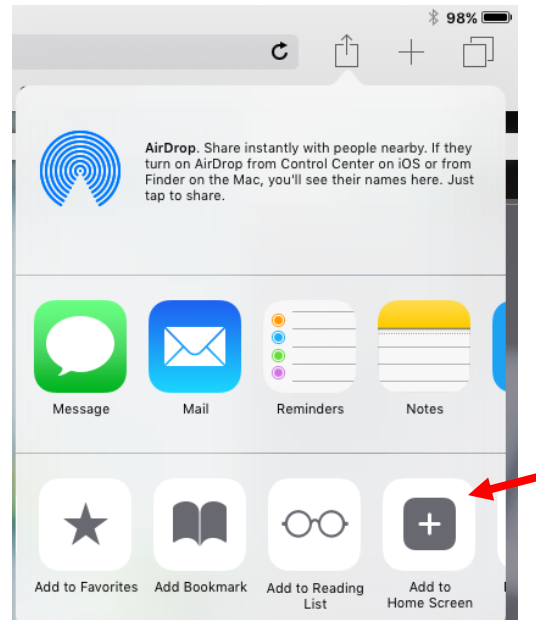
98%

AirDrop. Share instantly with people nearby. If they turn on AirDrop from Control Center on iOS or from Finder on the Mac, you'll see their names here. Just tap to share.

Message

Mail

Reminders

Notes

Add to Favorites

Add Bookmark

Add to Reading List

Add to Home Screen